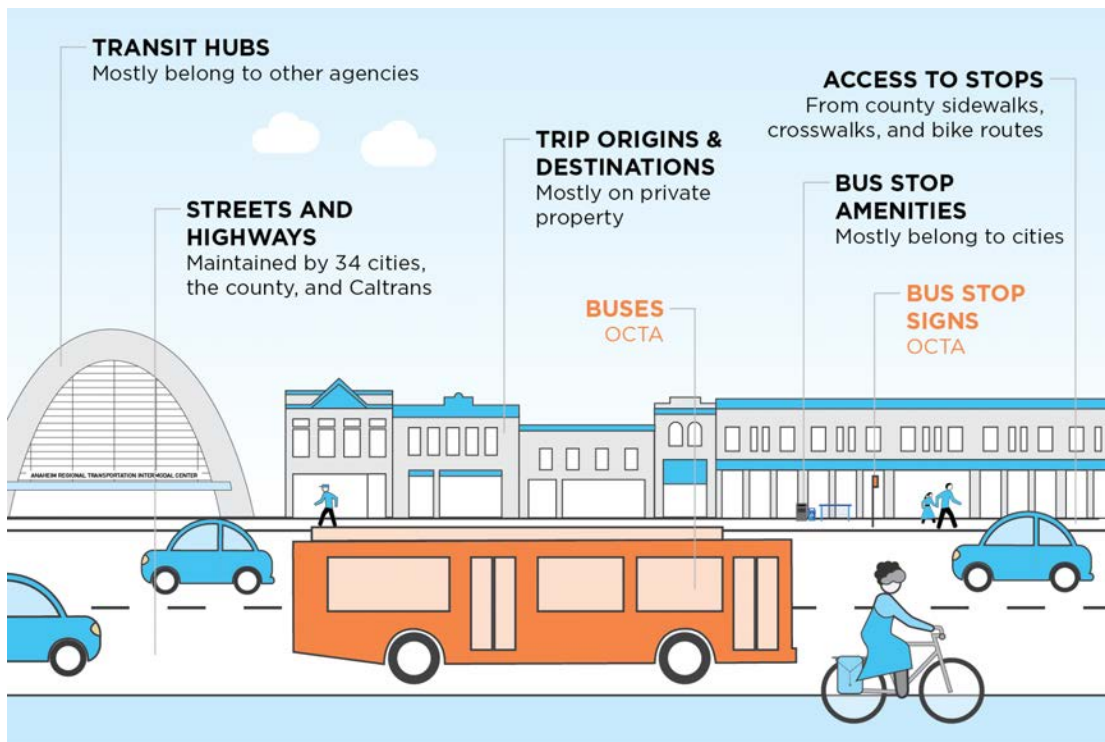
TRANSIT HUBS
Mostly belong to other agencies

ACCESS TO STOPS
From county sidewalks, crosswalks, and bike routes

TRIP ORIGINS & DESTINATIONS
Mostly on private property

STREETS AND HIGHWAYS
Maintained by 34 cities, the county, and Caltrans

BUS STOP AMENITIES
Mostly belong to cities

BUSES
OCTA

BUS STOP SIGNS
OCTA

ANAHEIM REGIONAL TRANSPORTATION INTERMODAL CENTER